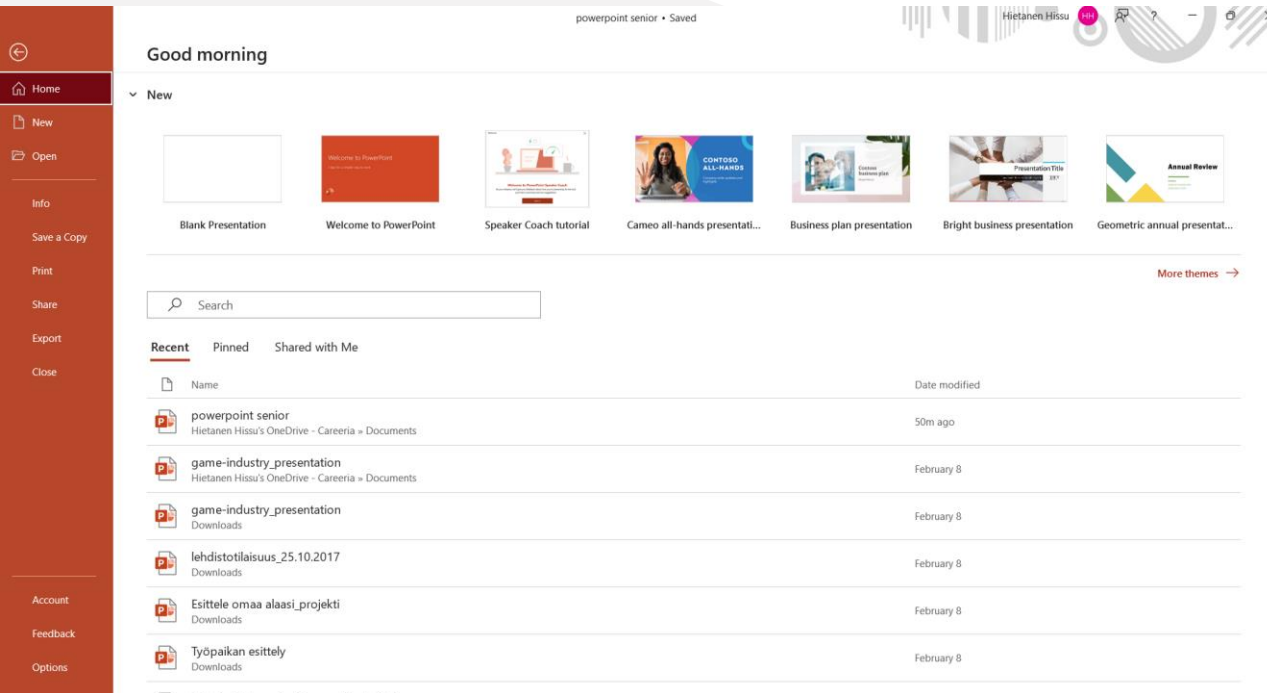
powerpoint senior • Saved

Hietanen Hissu HH ?

Home
New
Open
Info
Save a Copy
Print
Share
Export
Close
Account
Feedback
Options

Good morning

New

Welcome to PowerPoint

CONTOSO ALL-HANDS

Presentation Title

Annual Review

Blank Presentation
Welcome to PowerPoint
Speaker Coach tutorial
Cameo all-hands presentati...
Business plan presentation
Bright business presentation
Geometric annual presentat...

More themes →

Search

Recent Pinned Shared with Me

| Name | Date modified |
|---|---|
| powerpoint senior Hietanen Hissu's OneDrive - Careeria » Documents | 50m ago |
| game-industry_presentation Hietanen Hissu's OneDrive - Careeria » Documents | February 8 |
| game-industry_presentation Downloads | February 8 |
| lehdistotilaisuus_25.10.2017 Downloads | February 8 |
| Esittele omaa alaasi_projekti Downloads | February 8 |
| Työpaikan esittely Downloads | February 8 |